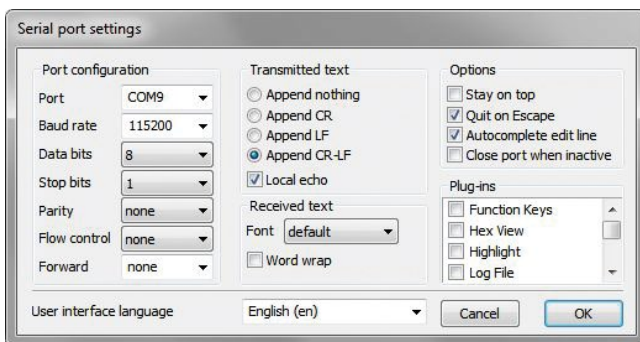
Serial port settings

Port configuration

Port COM9

Baud rate 115200

Data bits 8

Stop bits 1

Parity none

Flow control none

Forward none

Transmitted text

Append nothing

Append CR

Append LF

Append CR-LF

Local echo

Received text

Font default

Word wrap

Options

Stay on top

Quit on Escape

Autocomplete edit line

Close port when inactive

Plug-ins

Function Keys

Hex View

Highlight

Log File

User interface language English (en) Cancel OK